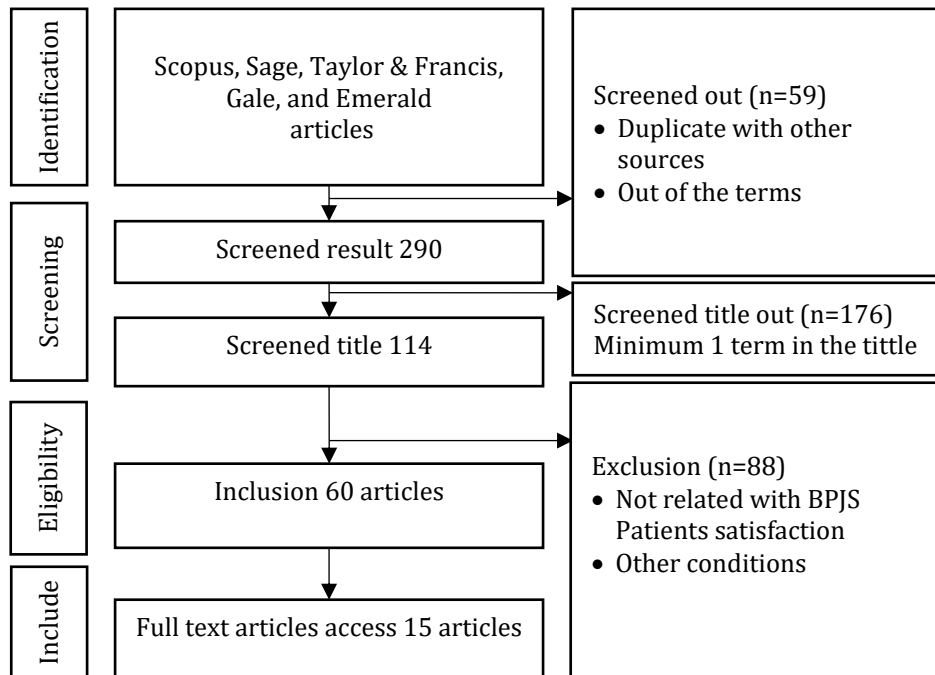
Identification

Scopus, Sage, Taylor & Francis, Gale, and Emerald articles

Screened out (n=59)
• Duplicate with other sources
• Out of the terms

Screening

Screened result 290

Screened title out (n=176)
Minimum 1 term in the tittle

Screened title 114

Eligibility

Inclusion 60 articles

Exclusion (n=88)
• Not related with BPJS Patients satisfaction
• Other conditions

Include

Full text articles access 15 articles